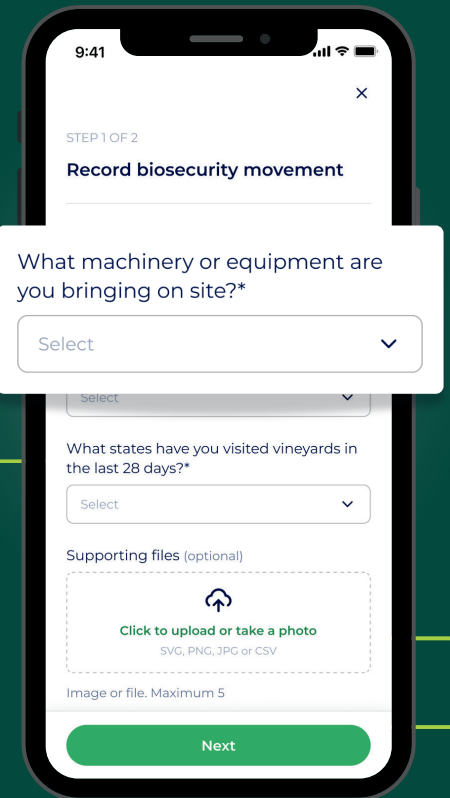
9:41

×

STEP 1 OF 2

Record biosecurity movement

What machinery or equipment are you bringing on site?*

Select

Select

What states have you visited vineyards in the last 28 days?*

Select

Supporting files (optional)

Click to upload or take a photo

SVG, PNG, JPG or CSV

Image or file. Maximum 5

Next